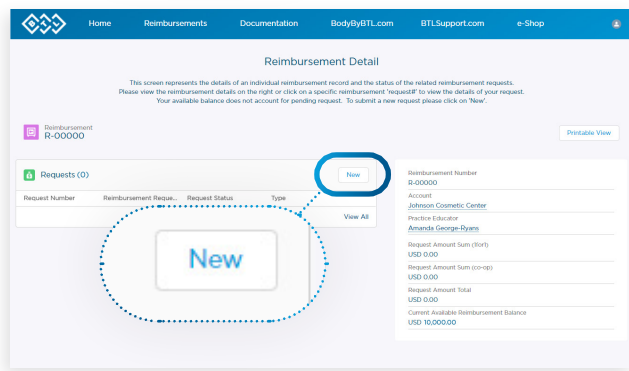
Home Reimbursements Documentation BodyByBTL.com BTLSupport.com e-Shop

Reimbursement Detail

This screen represents the details of an individual reimbursement record and the status of the related reimbursement requests. Please view the reimbursement details on the right or click on a specific reimbursement 'request#' to view the details of your request. Your available balance does not account for pending request. To submit a new request please click on 'New'.

Reimbursement
R-00000

Printable View

Requests (0)

New

| Request Number | Reimbursement Reque... | Request Status | Type |
|---|---|---|---|

View All

New

Reimbursement Number
R-00000

Account
Johnson Cosmetic Center

Practice Educator
Amanda George-Ryans

Request Amount Sum (foc)
USD 0.00

Request Amount Sum (co-op)
USD 0.00

Request Amount Total
USD 0.00

Current Available Reimbursement Balance
USD 10,000.00